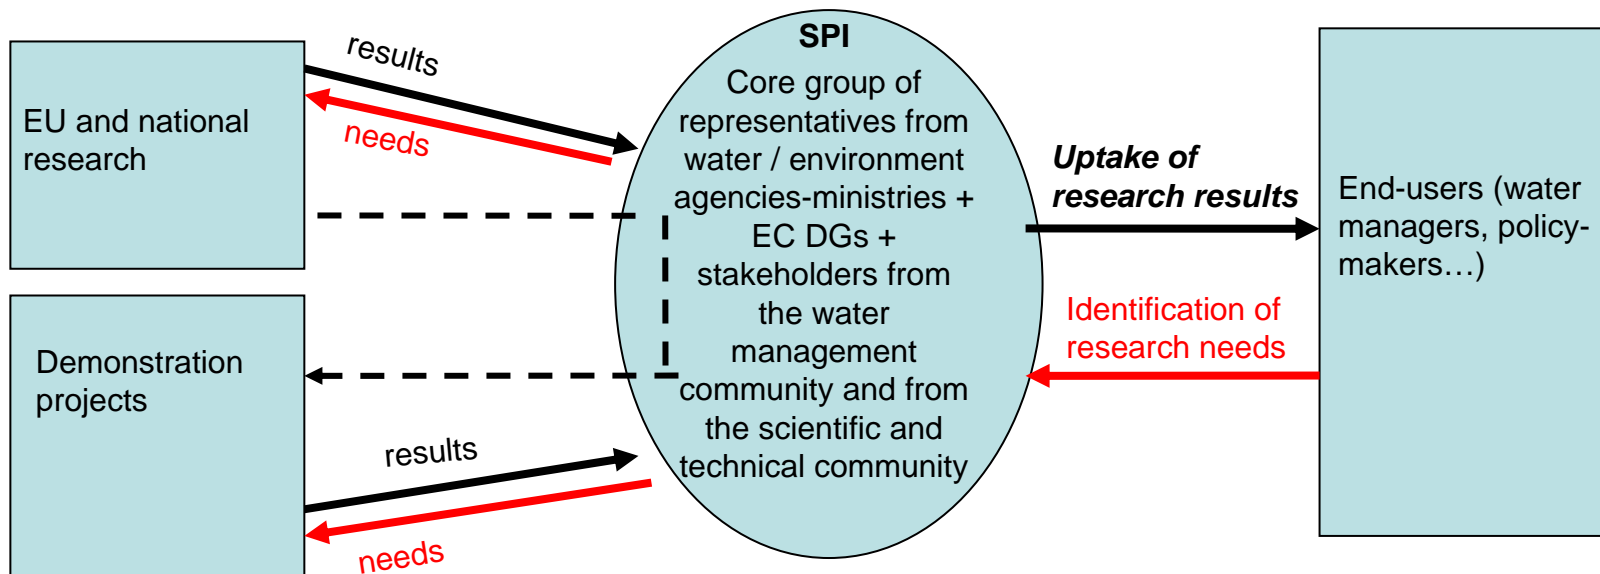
EU and national research

results

needs

SPI

Core group of representatives from water / environment agencies-ministries + EC DGs + stakeholders from the water management community and from the scientific and technical community

Uptake of research results

End-users (water managers, policy-makers…)

Identification of research needs

Demonstration projects

results

needs